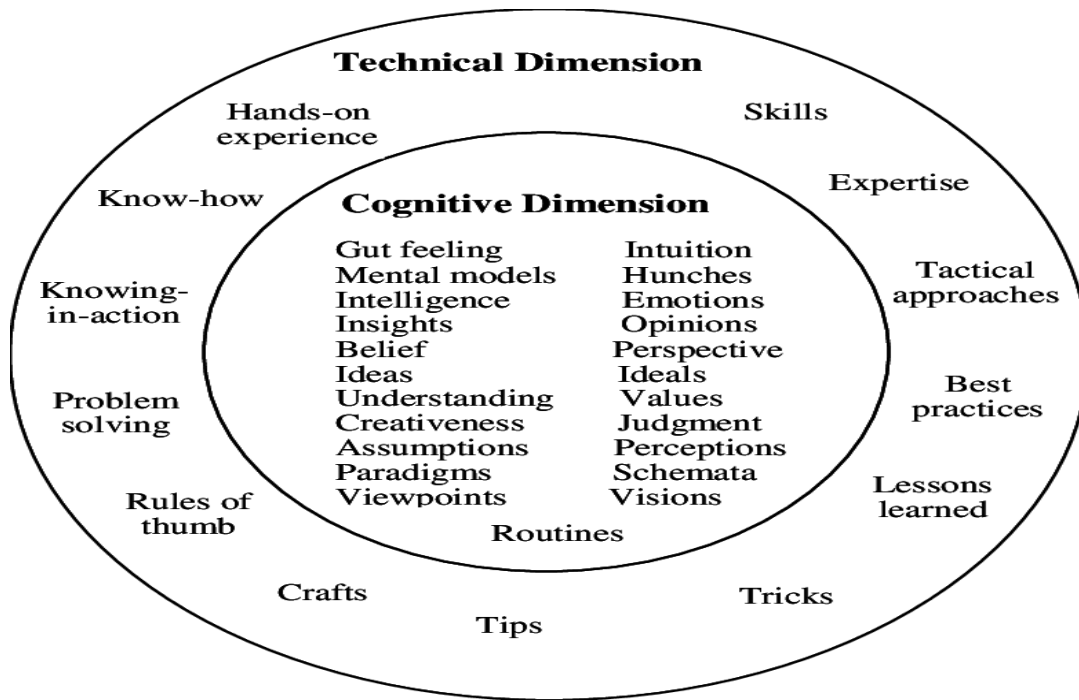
Technical Dimension

Hands-on experience

Skills

Know-how

Expertise

Knowing-in-action

Tactical approaches

Problem solving

Best practices

Rules of thumb

Lessons learned

Crafts

Tips

Tricks

Cognitive Dimension

Gut feeling
Mental models
Intelligence
Insights
Belief
Ideas
Understanding
Creativeness
Assumptions
Paradigms
Viewpoints

Intuition
Hunches
Emotions
Opinions
Perspective
Ideals
Values
Judgment
Perceptions
Schemata
Visions

Routines